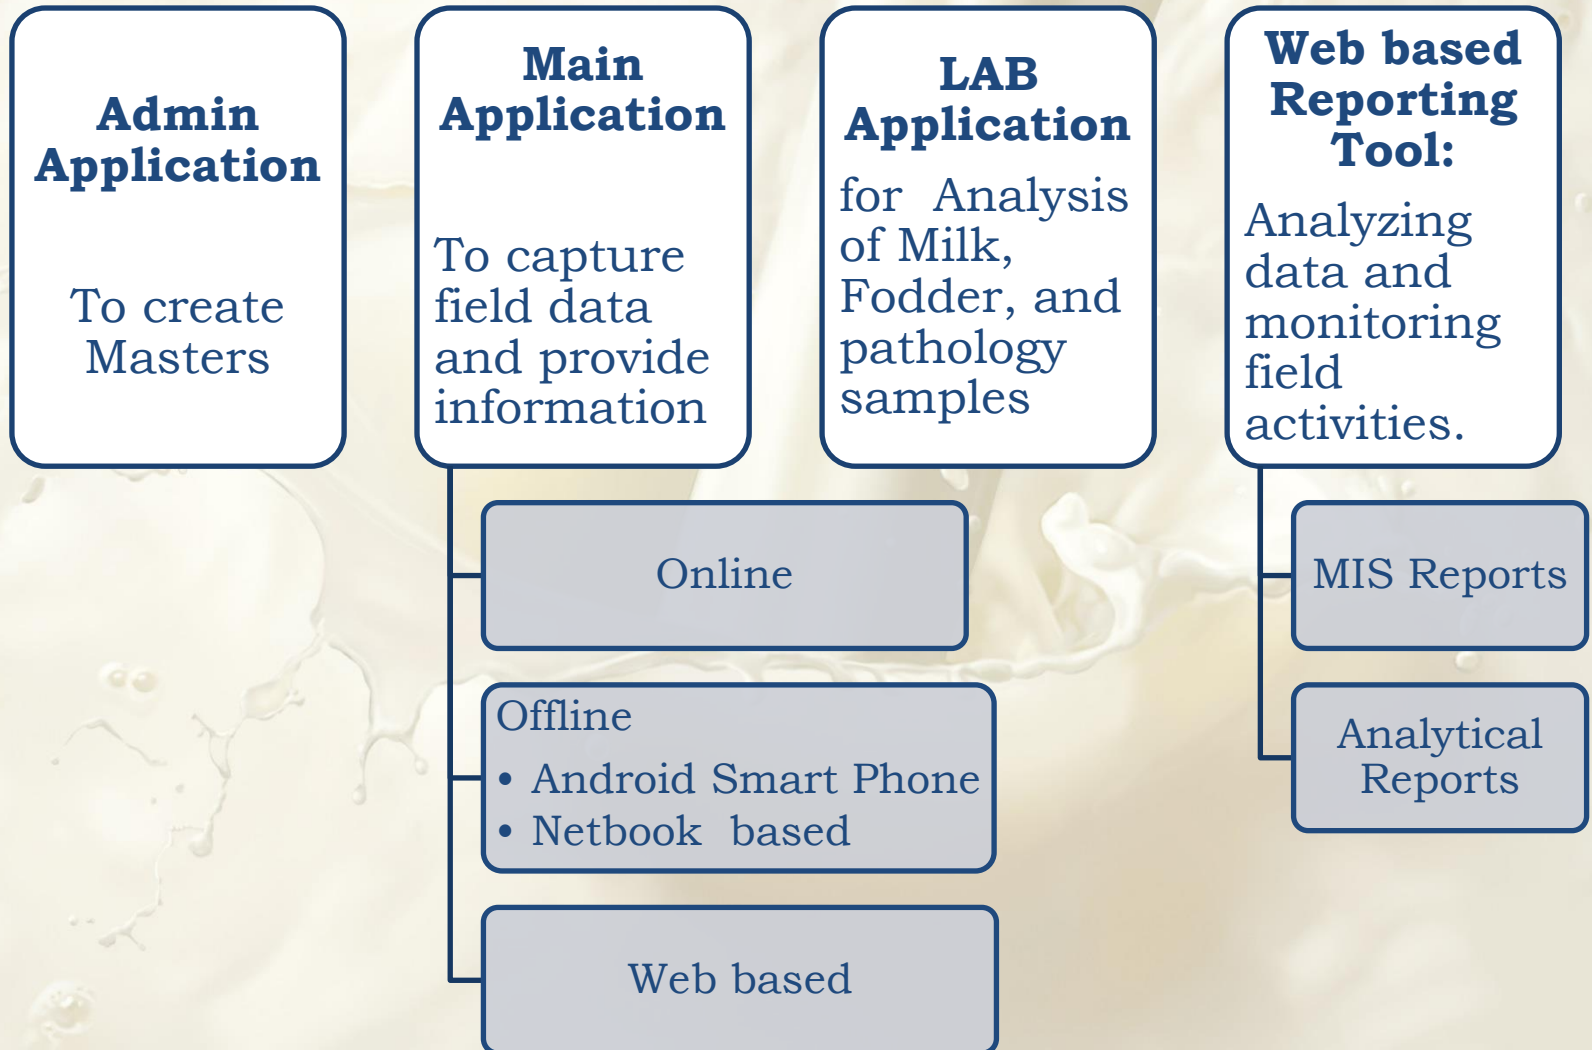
Admin Application

To create Masters

Main Application

To capture field data and provide information

Online

Offline
• Android Smart Phone
• Netbook based

Web based

LAB Application

for Analysis of Milk, Fodder, and pathology samples

Web based Reporting Tool:

Analyzing data and monitoring field activities.

MIS Reports

Analytical Reports